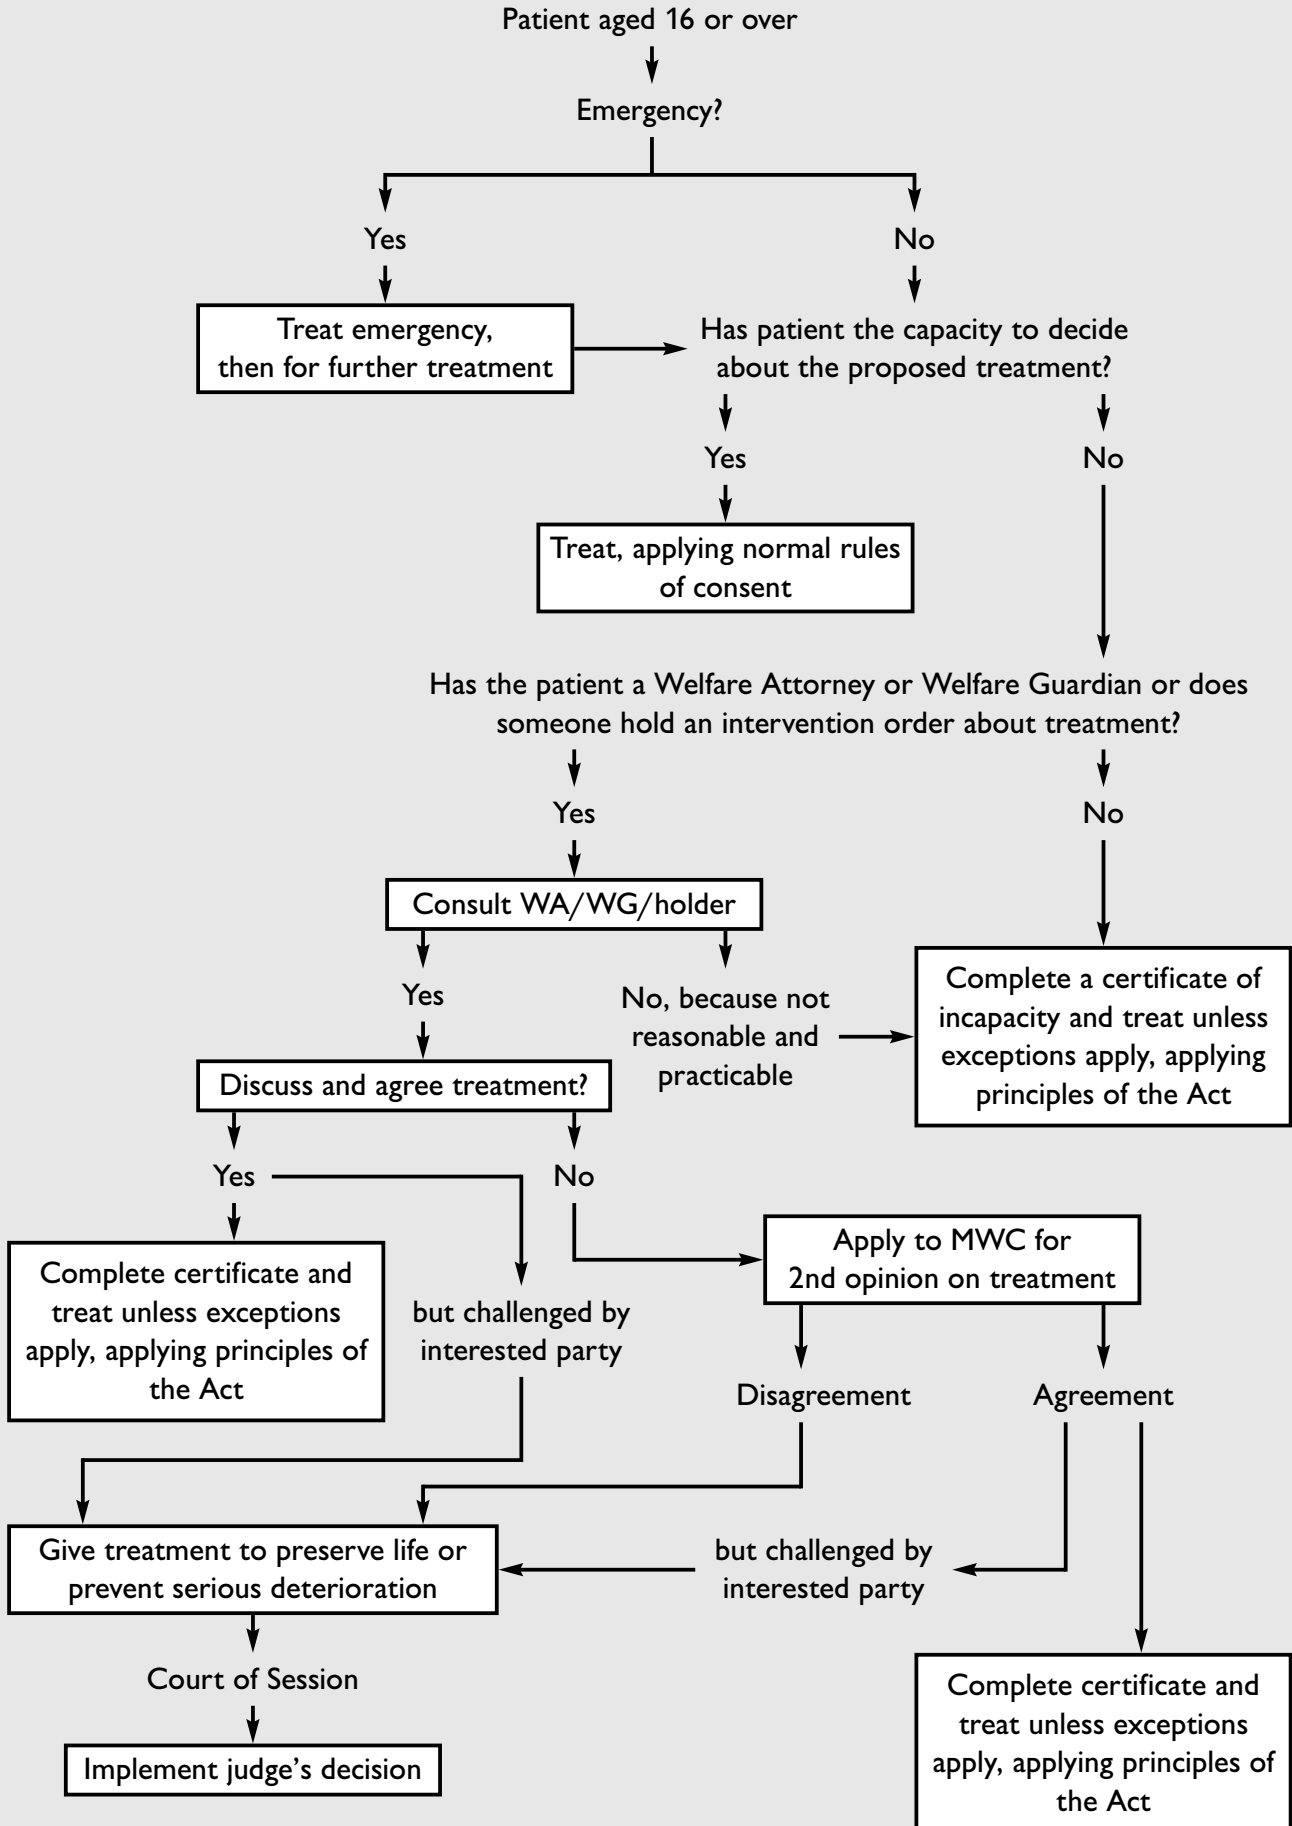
Patient aged 16 or over

Emergency?

Yes

No

Treat emergency, then for further treatment

Has patient the capacity to decide about the proposed treatment?

Yes

No

Treat, applying normal rules of consent

Has the patient a Welfare Attorney or Welfare Guardian or does someone hold an intervention order about treatment?

Yes

No

Consult WA/WG/holder

Yes

No, because not reasonable and practicable

Complete a certificate of incapacity and treat unless exceptions apply, applying principles of the Act

Discuss and agree treatment?

Yes

No

Complete certificate and treat unless exceptions apply, applying principles of the Act

but challenged by interested party

Apply to MWC for 2nd opinion on treatment

Disagreement

Agreement

Give treatment to preserve life or prevent serious deterioration

but challenged by interested party

Court of Session

Implement judge's decision

Complete certificate and treat unless exceptions apply, applying principles of the Act